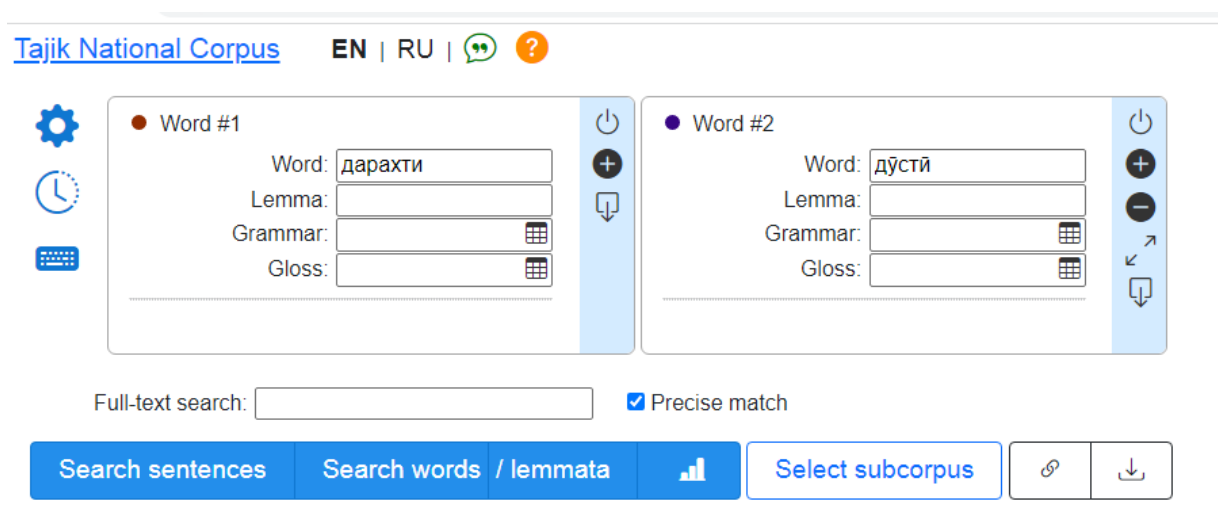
Tajik National Corpus EN | RU |

Word #1
Word: дарахти
Lemma:
Grammar:
Gloss:

Word #2
Word: дӯстӣ
Lemma:
Grammar:
Gloss:

Full-text search:
Precise match

Search sentences | Search words | / lemmata | Select subcorpus